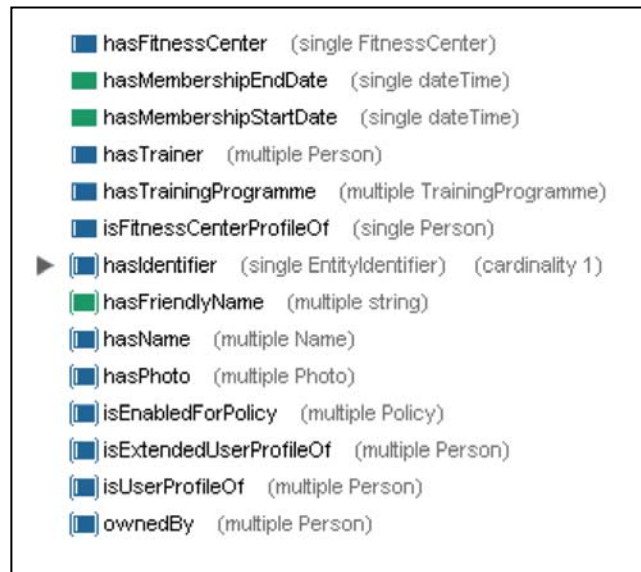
hasFitnessCenter (single FitnessCenter)
hasMembershipEndDate (single dateTime)
hasMembershipStartDate (single dateTime)
hasTrainer (multiple Person)
hasTrainingProgramme (multiple TrainingProgramme)
isFitnessCenterProfileOf (single Person)
hasIdentifier (single EntityIdentifier) (cardinality 1)
hasFriendlyName (multiple string)
hasName (multiple Name)
hasPhoto (multiple Photo)
isEnabledForPolicy (multiple Policy)
isExtendedUserProfileOf (multiple Person)
isUserProfileOf (multiple Person)
ownedBy (multiple Person)